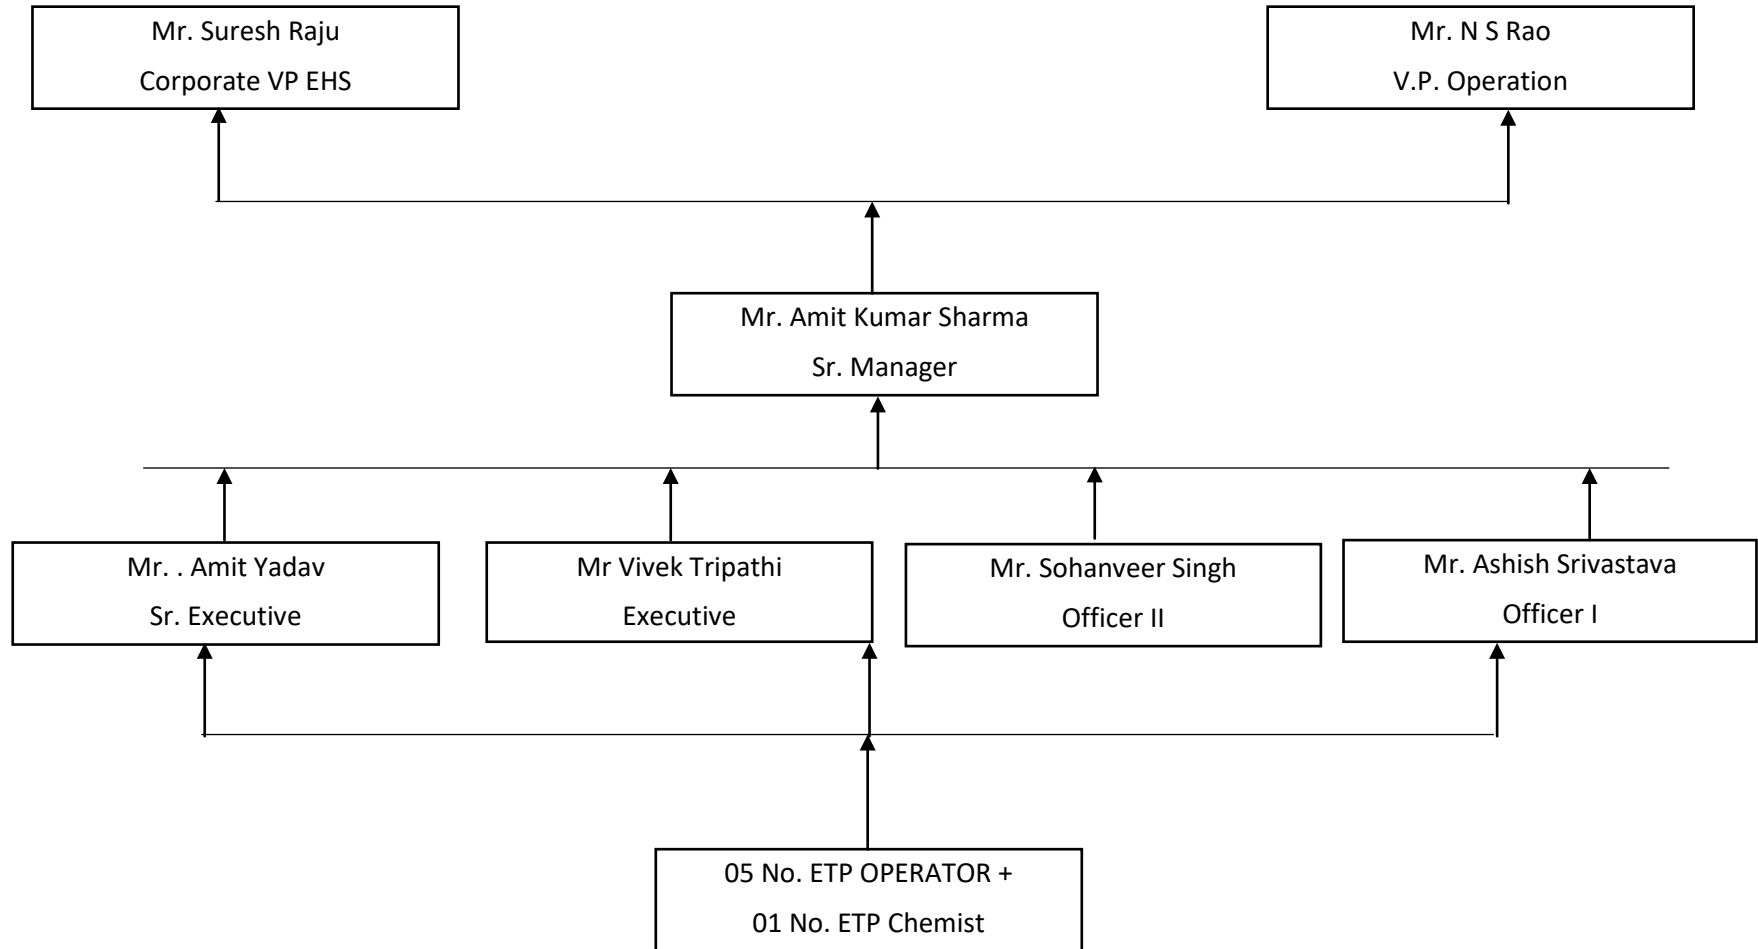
Mr. Suresh Raju
Corporate VP EHS

Mr. N S Rao
V.P. Operation

Mr. Amit Kumar Sharma
Sr. Manager

Mr. . Amit Yadav
Sr. Executive

Mr Vivek Tripathi
Executive

Mr. Sohanveer Singh
Officer II

Mr. Ashish Srivastava
Officer I

05 No. ETP OPERATOR +
01 No. ETP Chemist